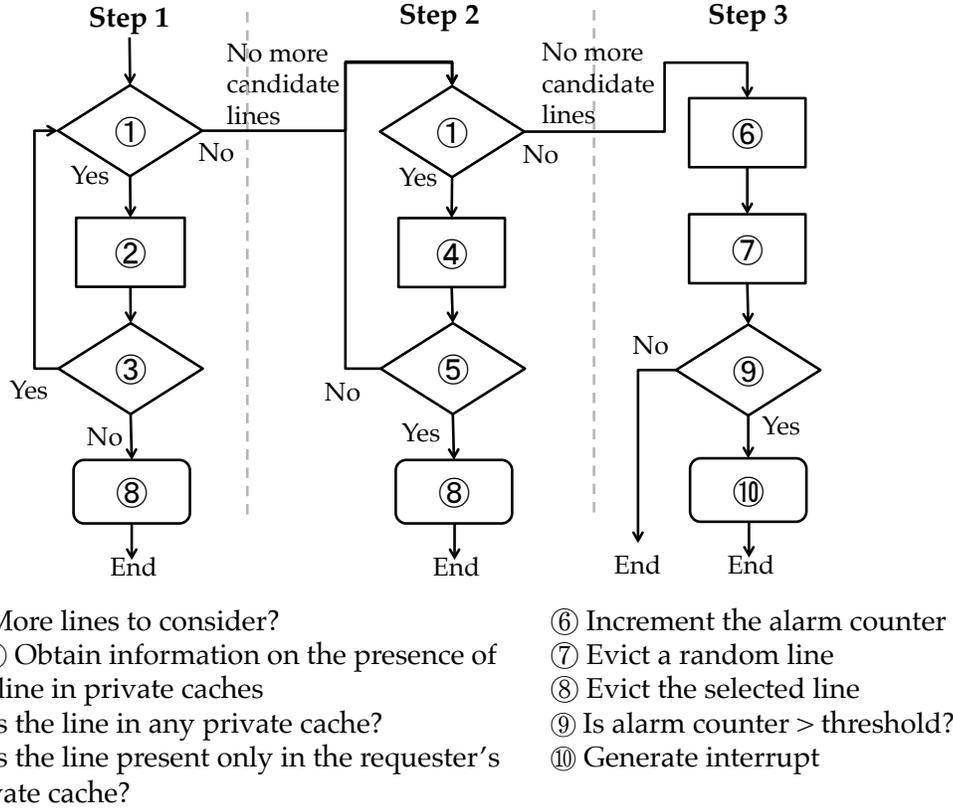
Step 1

Step 2

Step 3

No more candidate lines

No more candidate lines

①

No

Yes

②

③

Yes

No

⑧

End

①

No

Yes

④

⑤

No

Yes

⑧

End

⑥

⑦

No

⑨

Yes

⑩

End

End

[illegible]ore lines to consider?
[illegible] Obtain information on the presence of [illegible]line in private caches
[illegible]s the line in any private cache?
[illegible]s the line present only in the requester's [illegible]vate cache?

⑥ Increment the alarm counter
⑦ Evict a random line
⑧ Evict the selected line
⑨ Is alarm counter > threshold?
⑩ Generate interrupt